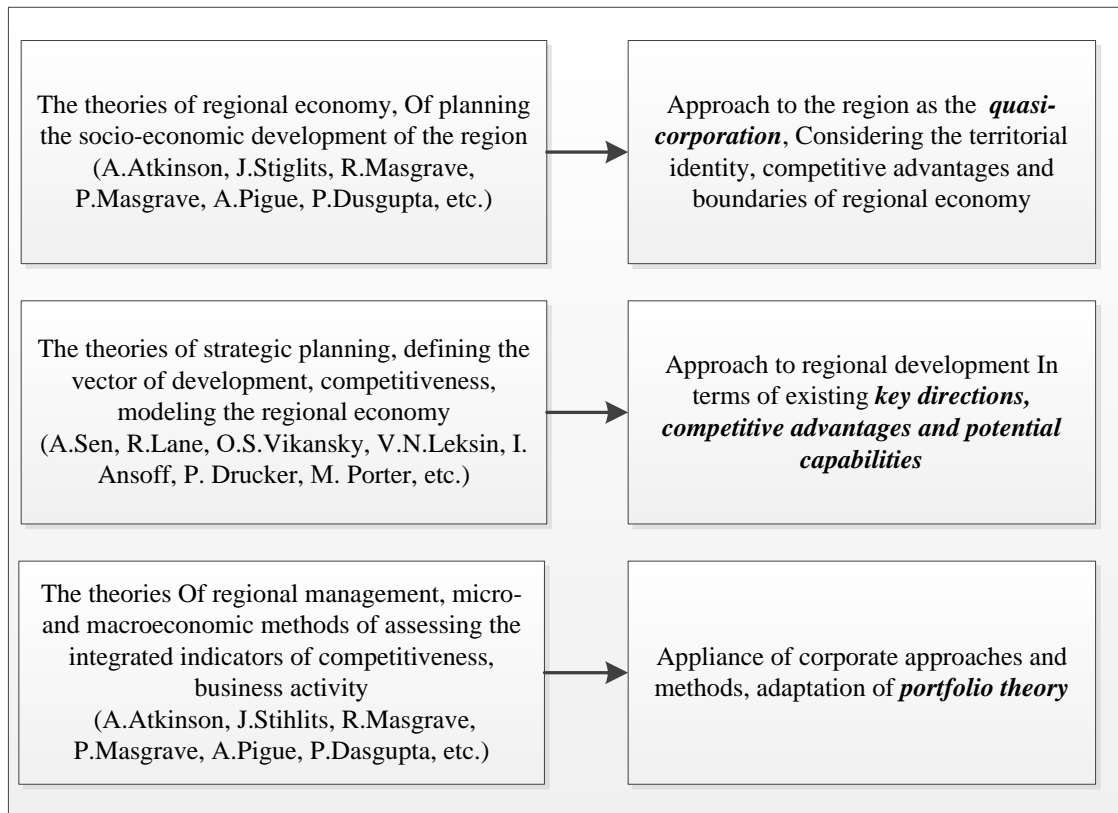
The theories of regional economy, Of planning the socio-economic development of the region (A.Atkinson, J.Stiglits, R.Masgrave, P.Masgrave, A.Pigue, P.Dusgupta, etc.)

Approach to the region as the ***quasi-corporation***, Considering the territorial identity, competitive advantages and boundaries of regional economy

The theories of strategic planning, defining the vector of development, competitiveness, modeling the regional economy (A.Sen, R.Lane, O.S.Vikansky, V.N.Leksin, I. Ansoff, P. Drucker, M. Porter, etc.)

Approach to regional development In terms of existing ***key directions, competitive advantages and potential capabilities***

The theories Of regional management, micro- and macroeconomic methods of assessing the integrated indicators of competitiveness, business activity (A.Atkinson, J.Stihlits, R.Masgrave, P.Masgrave, A.Pigue, P.Dasgupta, etc.)

Appliance of corporate approaches and methods, adaptation of ***portfolio theory***